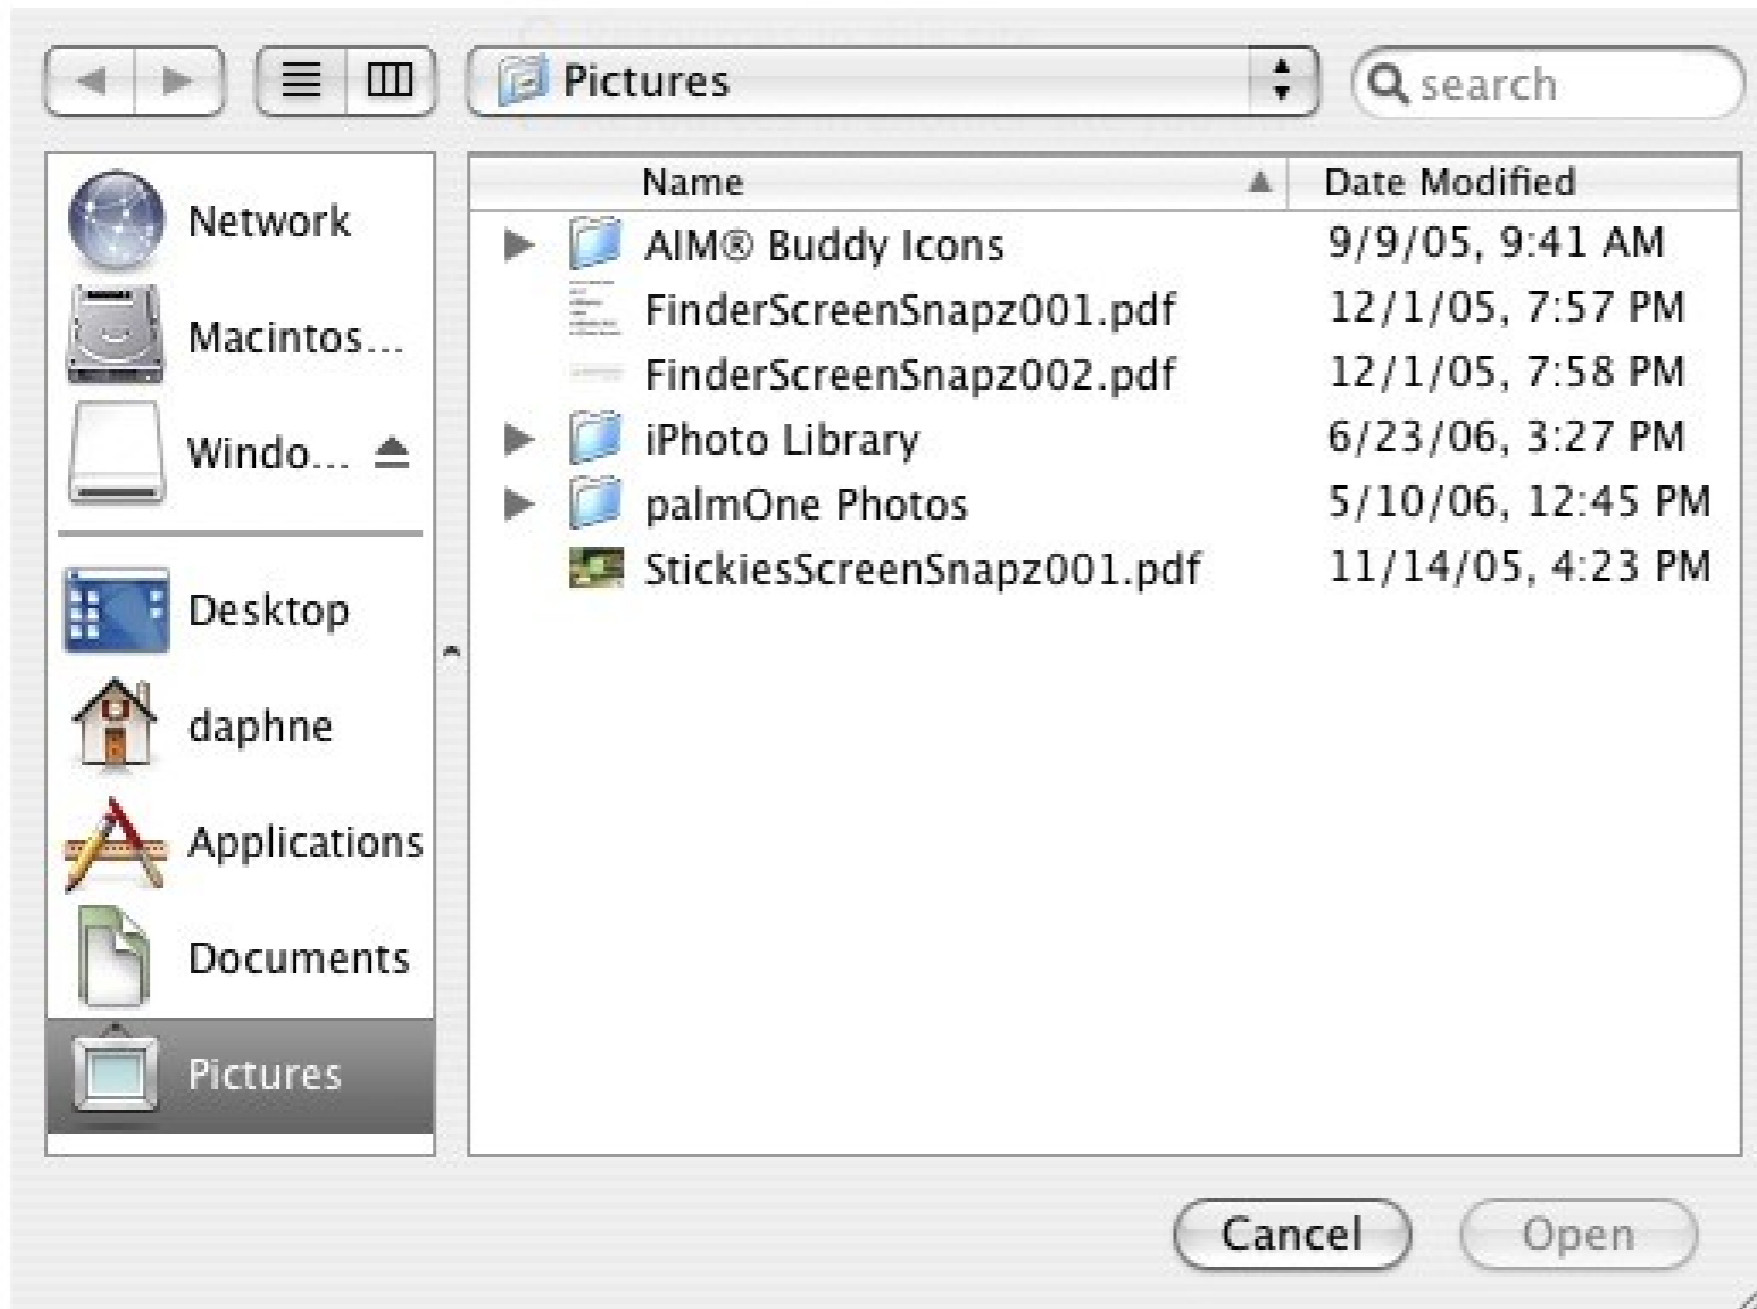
Pictures

search

Network
Macintos...
Windo...
Desktop
daphne
Applications
Documents
Pictures

| Name | Date Modified |
|---|---|
| AIM® Buddy Icons | 9/9/05, 9:41 AM |
| FinderScreenSnapz001.pdf | 12/1/05, 7:57 PM |
| FinderScreenSnapz002.pdf | 12/1/05, 7:58 PM |
| iPhoto Library | 6/23/06, 3:27 PM |
| palmOne Photos | 5/10/06, 12:45 PM |
| StickiesScreenSnapz001.pdf | 11/14/05, 4:23 PM |

Cancel
Open